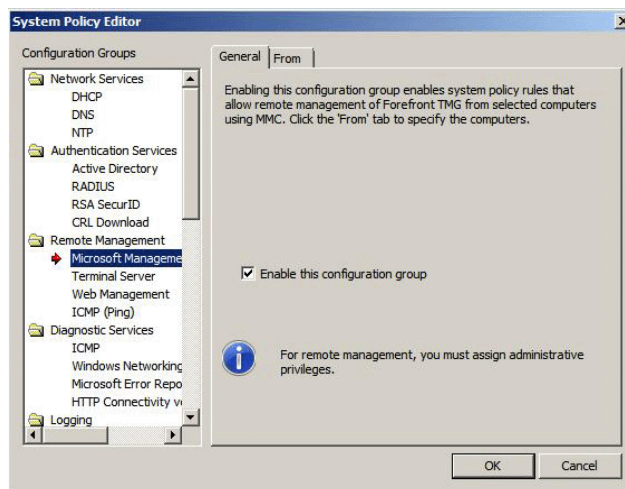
System Policy Editor

Configuration Groups

Network Services
DHCP
DNS
NTP
Authentication Services
Active Directory
RADIUS
RSA SecurID
CRL Download
Remote Management
Microsoft Manageme
Terminal Server
Web Management
ICMP (Ping)
Diagnostic Services
ICMP
Windows Networking
Microsoft Error Repo
HTTP Connectivity ve
Logging

General | From

Enabling this configuration group enables system policy rules that allow remote management of Forefront TMG from selected computers using MMC. Click the 'From' tab to specify the computers.

Enable this configuration group

For remote management, you must assign administrative privileges.

OK
Cancel